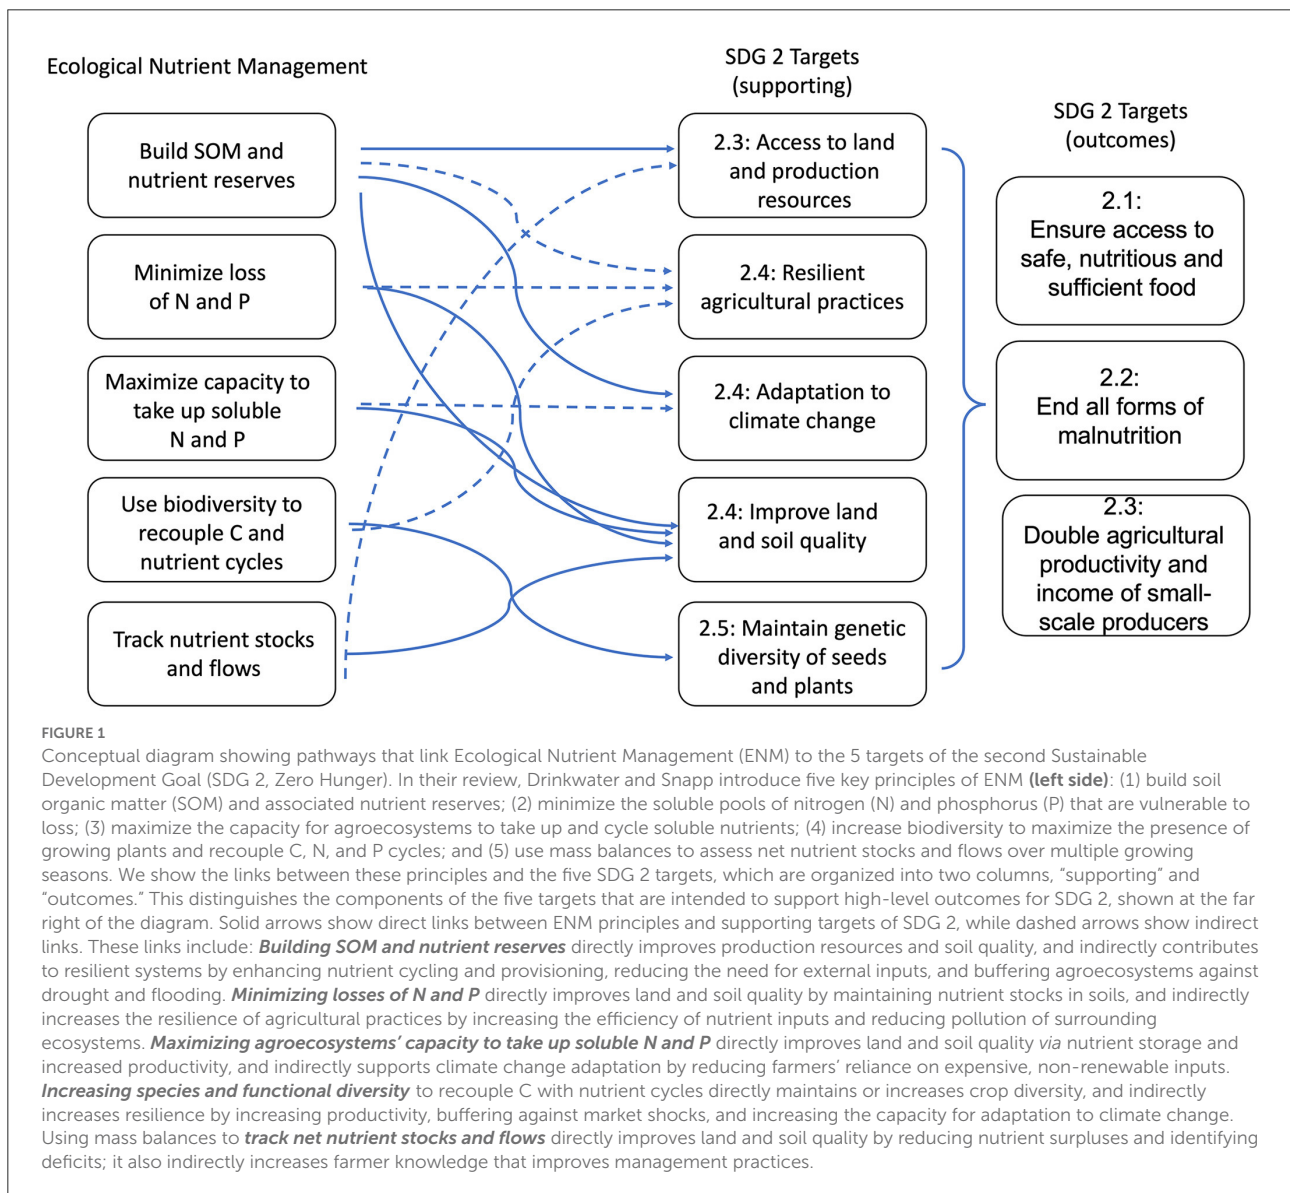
Ecological Nutrient Management

SDG 2 Targets (supporting)

SDG 2 Targets (outcomes)

Build SOM and nutrient reserves

Minimize loss of N and P

Maximize capacity to take up soluble N and P

Use biodiversity to recouple C and nutrient cycles

Track nutrient stocks and flows

2.3: Access to land and production resources

2.4: Resilient agricultural practices

2.4: Adaptation to climate change

2.4: Improve land and soil quality

2.5: Maintain genetic diversity of seeds and plants

2.1: Ensure access to safe, nutritious and sufficient food

2.2: End all forms of malnutrition

2.3: Double agricultural productivity and income of small-scale producers

FIGURE 1
Conceptual diagram showing pathways that link Ecological Nutrient Management (ENM) to the 5 targets of the second Sustainable Development Goal (SDG 2, Zero Hunger). In their review, Drinkwater and Snapp introduce five key principles of ENM **(left side)**: (1) build soil organic matter (SOM) and associated nutrient reserves; (2) minimize the soluble pools of nitrogen (N) and phosphorus (P) that are vulnerable to loss; (3) maximize the capacity for agroecosystems to take up and cycle soluble nutrients; (4) increase biodiversity to maximize the presence of growing plants and recouple C, N, and P cycles; and (5) use mass balances to assess net nutrient stocks and flows over multiple growing seasons. We show the links between these principles and the five SDG 2 targets, which are organized into two columns, "supporting" and "outcomes." This distinguishes the components of the five targets that are intended to support high-level outcomes for SDG 2, shown at the far right of the diagram. Solid arrows show direct links between ENM principles and supporting targets of SDG 2, while dashed arrows show indirect links. These links include: ***Building SOM and nutrient reserves*** directly improves production resources and soil quality, and indirectly contributes to resilient systems by enhancing nutrient cycling and provisioning, reducing the need for external inputs, and buffering agroecosystems against drought and flooding. ***Minimizing losses of N and P*** directly improves land and soil quality by maintaining nutrient stocks in soils, and indirectly increases the resilience of agricultural practices by increasing the efficiency of nutrient inputs and reducing pollution of surrounding ecosystems. ***Maximizing agroecosystems' capacity to take up soluble N and P*** directly improves land and soil quality *via* nutrient storage and increased productivity, and indirectly supports climate change adaptation by reducing farmers' reliance on expensive, non-renewable inputs. ***Increasing species and functional diversity*** to recouple C with nutrient cycles directly maintains or increases crop diversity, and indirectly increases resilience by increasing productivity, buffering against market shocks, and increasing the capacity for adaptation to climate change. Using mass balances to ***track net nutrient stocks and flows*** directly improves land and soil quality by reducing nutrient surpluses and identifying deficits; it also indirectly increases farmer knowledge that improves management practices.